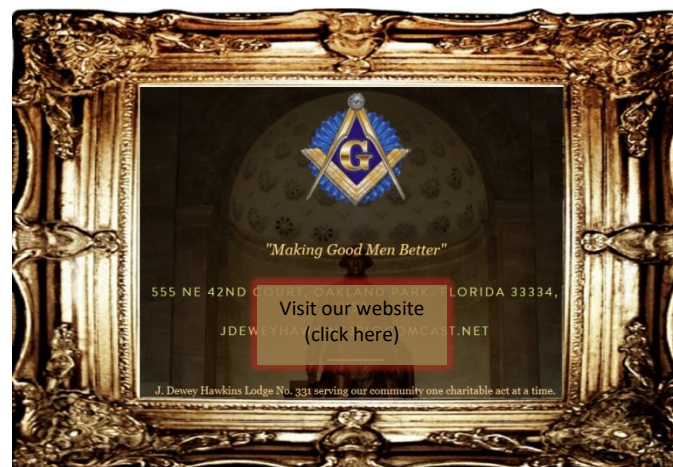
G

"Making Good Men Better"

555 NE 42ND COURT, OAKLAND PARK, FLORIDA 33334,

JDEWEYHAW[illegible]MCAST.NET

Visit our website
(click here)

J. Dewey Hawkins Lodge No. 331 serving our community one charitable act at a time.